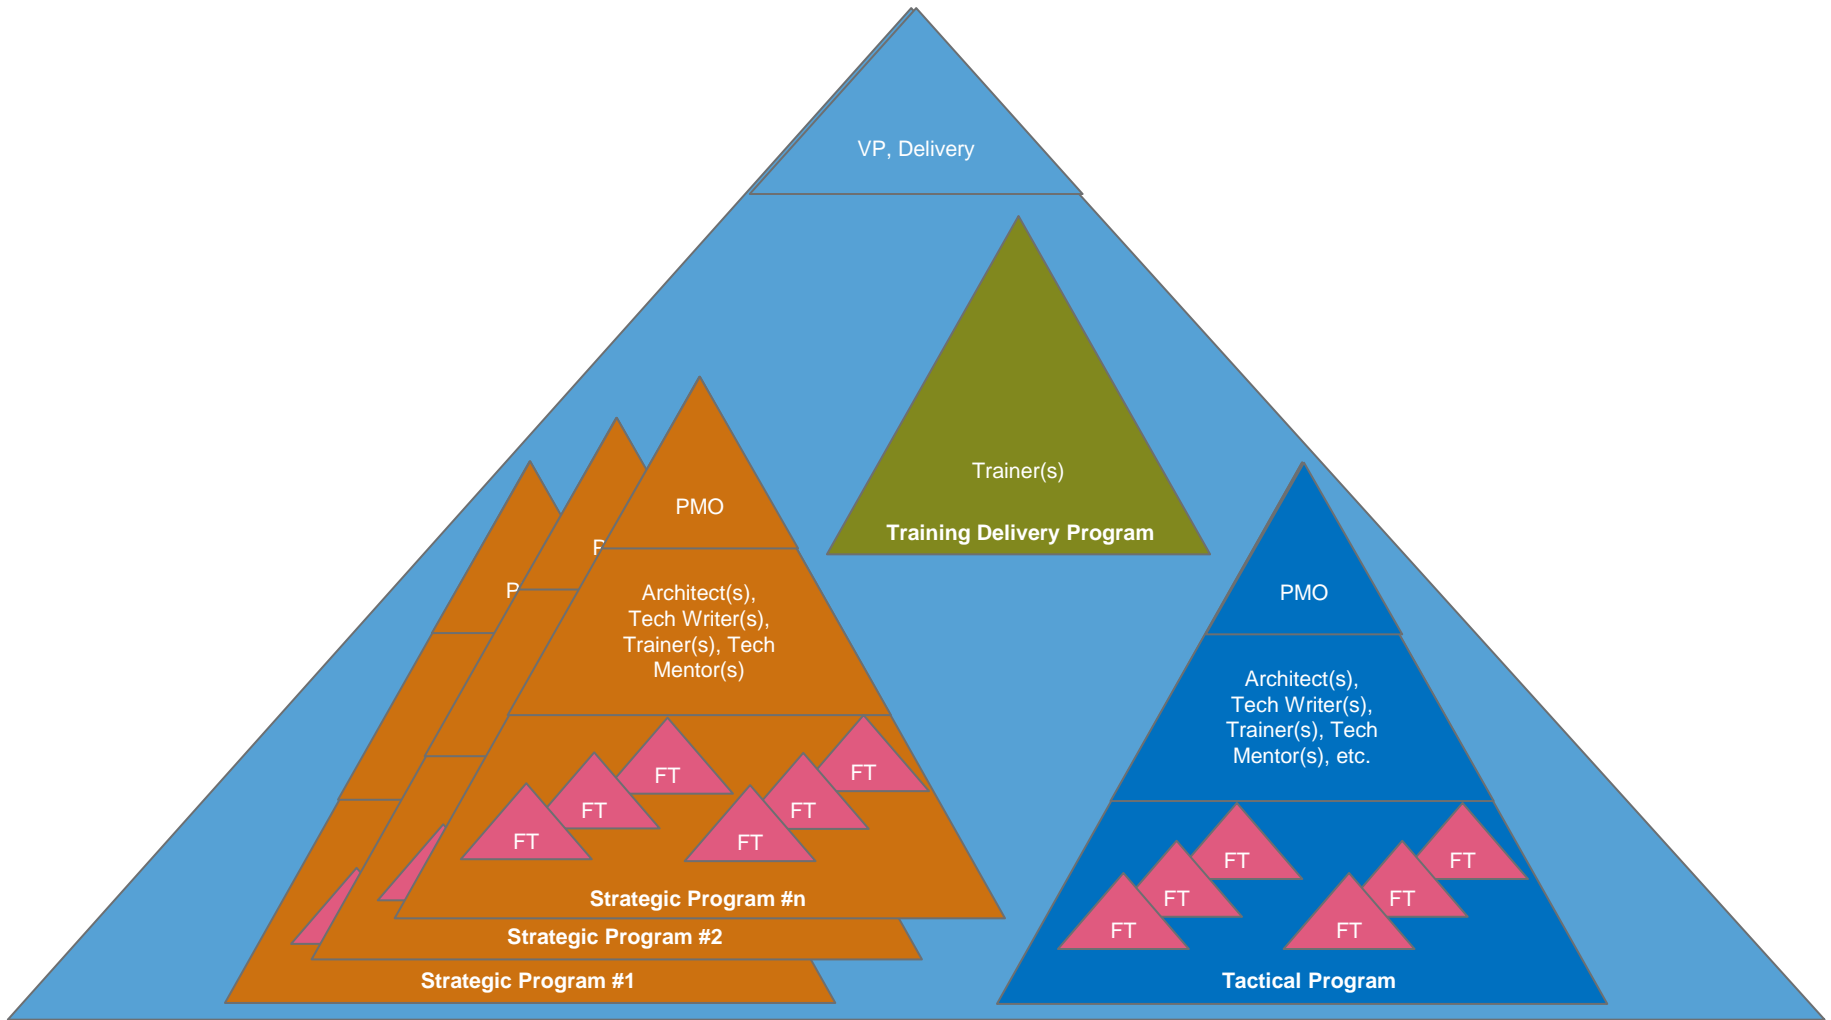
VP, Delivery

Trainer(s)

Training Delivery Program

P

F

PMO

Architect(s), Tech Writer(s), Trainer(s), Tech Mentor(s)

FT

FT

FT

FT

FT

FT

Strategic Program #n

Strategic Program #2

Strategic Program #1

PMO

Architect(s), Tech Writer(s), Trainer(s), Tech Mentor(s), etc.

FT

FT

FT

FT

FT

FT

Tactical Program